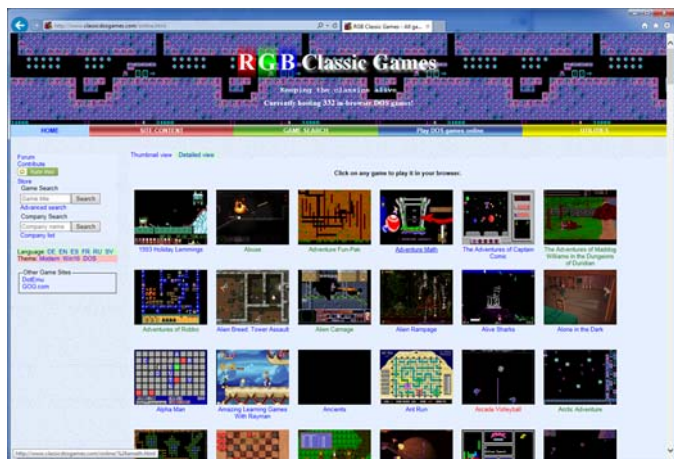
http://www.classicdosgames.com/online.html

RGB Classic Games - All ga...

RGB Classic Games

Keeping the classics alive

Currently hosting 332 in-browser DOS games!

HOME

SITE CONTENT

GAME SEARCH

Play DOS games online

USEFUL

Forum
Contribute
Rate this
Store
Game Search
Game title
Search
Advanced search
Company Search
Company name
Search
Company list

Language: DE EN ES FR RU SV
Theme: Modern Win16 DOS

Other Game Sites
DotEmu
GOG.com

Thumbnail view Detailed view

Click on any game to play it in your browser.

1993 Holiday Lemmings

Abuse

Adventure Fun-Pak

Adventure Math

The Adventures of Captain Comic

The Adventures of Maddog Williams in the Dungeons of Duridian

Adventures of Robbo

Alien Breed: Tower Assault

Alien Carnage

Alien Rampage

Alive Sharks

Alone in the Dark

Alpha Man

Amazing Learning Games With Rayman

Ancients

Ant Run

Arcade Volleyball

Arctic Adventure

http://www.classicdosgames.com/online/%2Famath.html